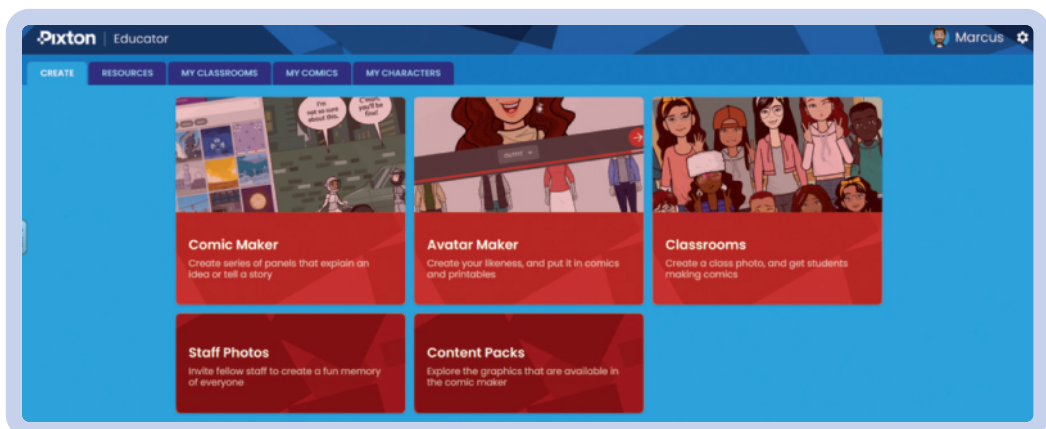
Pixton | Educator

Marcus

CREATE RESOURCES MY CLASSROOMS MY COMICS MY CHARACTERS

I'm not so sure about this.

C'mon, you'll be fine!

Comic Maker
Create series of panels that explain an idea or tell a story

Avatar Maker
Create your likeness, and put it in comics and printables

Classrooms
Create a class photo, and get students making comics

Staff Photos
Invite fellow staff to create a fun memory of everyone

Content Packs
Explore the graphics that are available in the comic maker